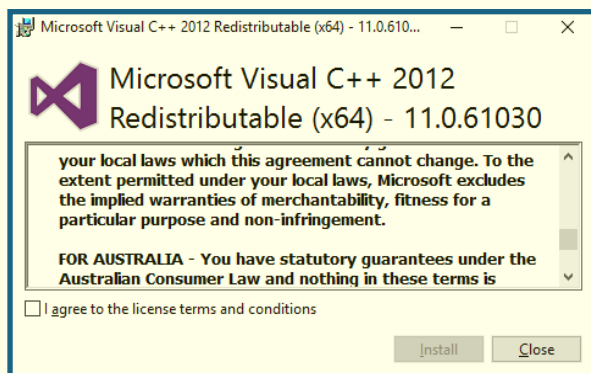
Microsoft Visual C++ 2012 Redistributable (x64) - 11.0.610...

Microsoft Visual C++ 2012 Redistributable (x64) - 11.0.61030

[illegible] your local laws which this agreement cannot change. To the extent permitted under your local laws, Microsoft excludes the implied warranties of merchantability, fitness for a particular purpose and non-infringement.

FOR AUSTRALIA - You have statutory guarantees under the Australian Consumer Law and nothing in these terms is

I agree to the license terms and conditions

Install

Close